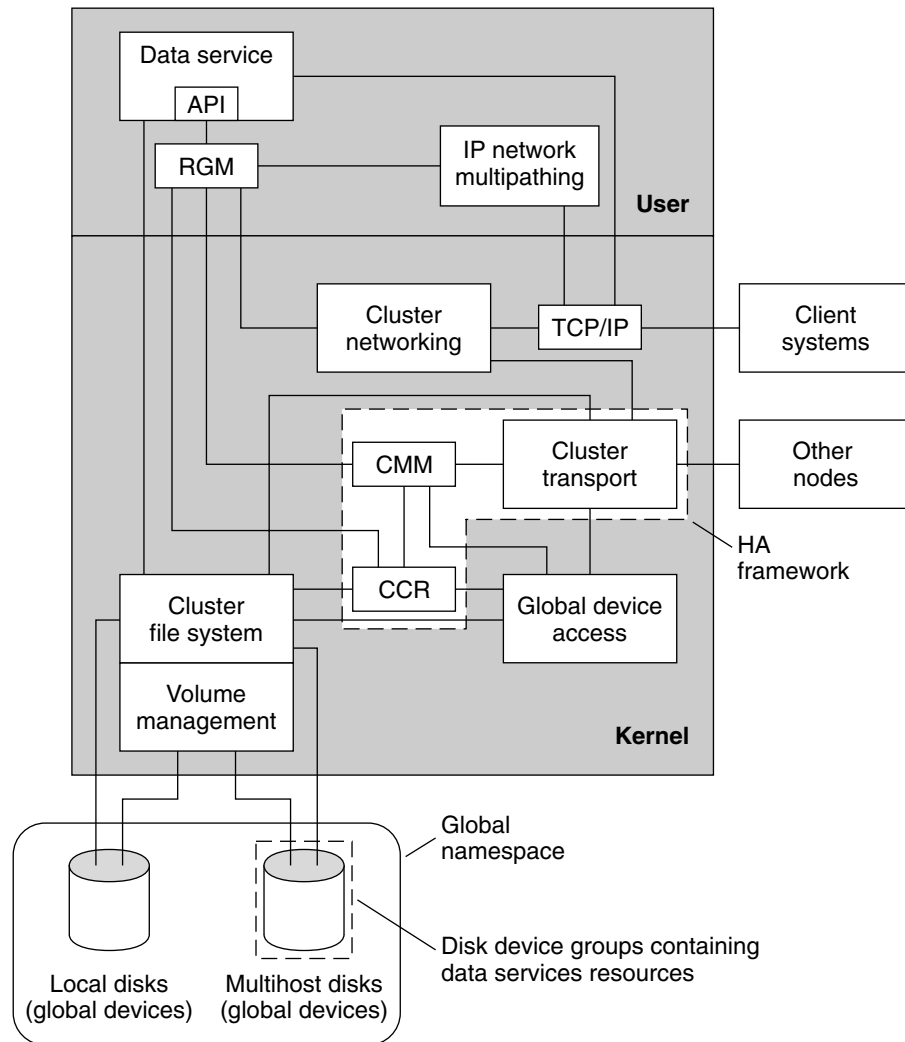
Data service

API

RGM

IP network multipathing

User

Cluster networking

TCP/IP

Client systems

CMM

Cluster transport

Other nodes

HA framework

CCR

Global device access

Cluster file system

Volume management

Kernel

Global namespace

Disk device groups containing data services resources

Local disks (global devices)

Multihost disks (global devices)